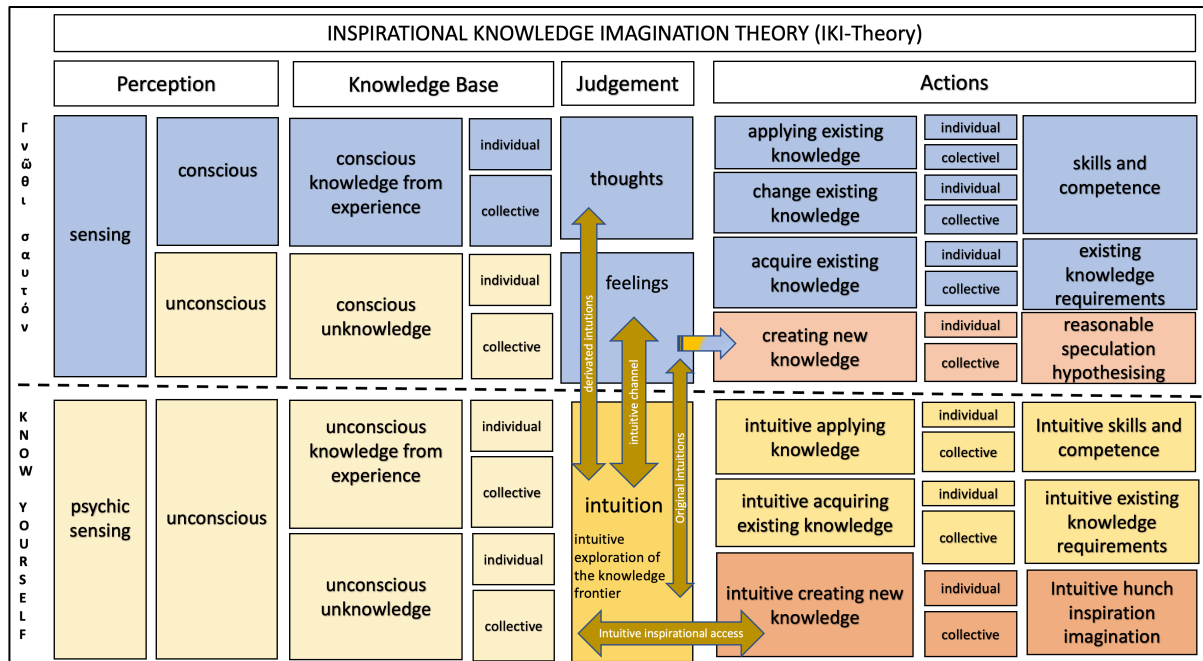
INSPIRATIONAL KNOWLEDGE IMAGINATION THEORY (IKI-Theory)

Γνῶθι σαυτόν

KNOW YOURSELF

| Perception | | Knowledge Base | | Judgement | Actions | | |
|---|---|---|---|---|---|---|---|
| sensing | conscious | conscious knowledge from experience | individual | thoughts | applying existing knowledge | individual | skills and competence |
| | | | collective | | | colectivel | |
| | | | | | change existing knowledge | individual | |
| | | | | | | collective | |
| | unconscious | conscious unknowledge | individual | feelings | acquire existing knowledge | individual | existing knowledge requirements |
| | | | | | | collective | |
| | | | collective | | creating new knowledge | individual | reasonable speculation hypothesising |
| | | | | | | collective | |
| psychic sensing | unconscious | unconscious knowledge from experience | individual | intuition | intuitive applying knowledge | individual | Intuitive skills and competence |
| | | | collective | | | collective | |
| | | | | | intuitive acquiring existing knowledge | individual | intuitive existing knowledge requirements |
| | | unconscious unknowledge | individual | intuitive exploration of the knowledge frontier | | collective | |
| | | | collective | | intuitive creating new knowledge | individual | Intuitive hunch inspiration imagination |
| | | | | | | collective | |

derivated intuitions

intuitive channel

Original intuitions

Intuitive inspirational access